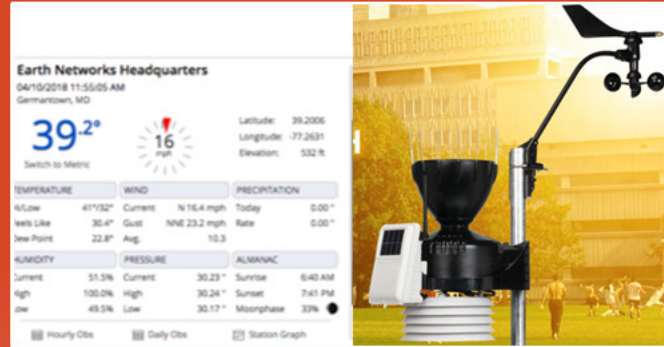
Earth Networks Headquarters
04/10/2018 11:55:05 AM
Germantown, MD

39.2°
Switch to Metric

16
mph

Latitude: 39.2006
Longitude: -77.2631
Elevation: 532 ft

| TEMPERATURE | | WIND | | PRECIPITATION | |
|---|---|---|---|---|---|
| Hi/Low | 41°/32° | Current | N 16.4 mph | Today | 0.00 " |
| Feels Like | 30.4° | Gust | NNE 23.2 mph | Rate | 0.00 " |
| Dew Point | 22.8° | Avg. | 10.3 | | |

| HUMIDITY | | PRESSURE | | ALMANAC | |
|---|---|---|---|---|---|
| Current | 51.5% | Current | 30.23 " | Sunrise | 6:40 AM |
| High | 100.0% | High | 30.24 " | Sunset | 7:41 PM |
| Low | 49.5% | Low | 30.17 " | Moonphase | 33% |

Hourly Obs    Daily Obs    Station Graph